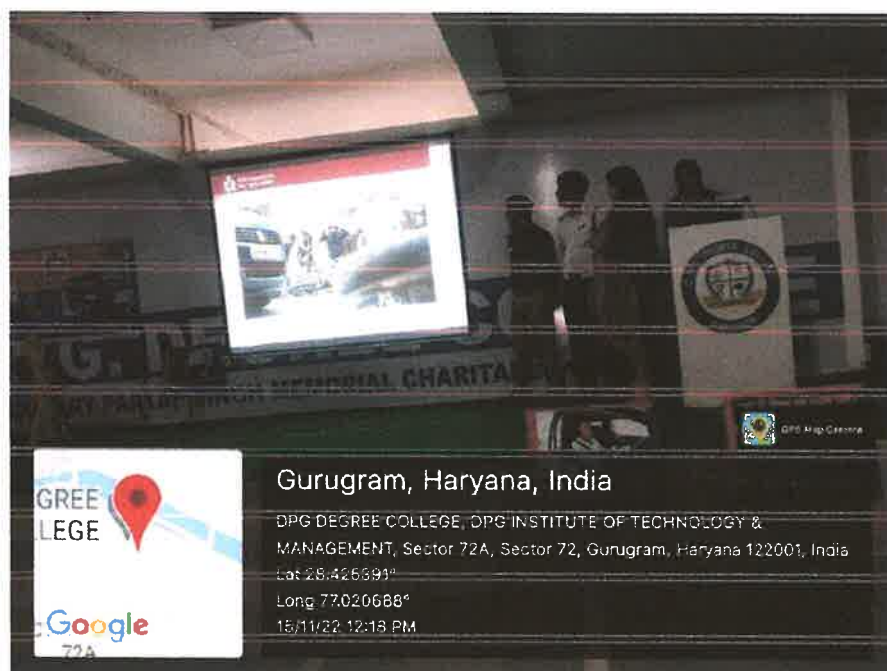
G. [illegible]
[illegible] MEMORIAL CHARITA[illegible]

GPS Map Camera

GREE
LEGE
Google
72A

Gurugram, Haryana, India
DPG DEGREE COLLEGE, DPG INSTITUTE OF TECHNOLOGY & MANAGEMENT, Sector 72A, Sector 72, Gurugram, Haryana 122001, India
Lat 28.425391°
Long 77.020688°
15/11/22 12:18 PM